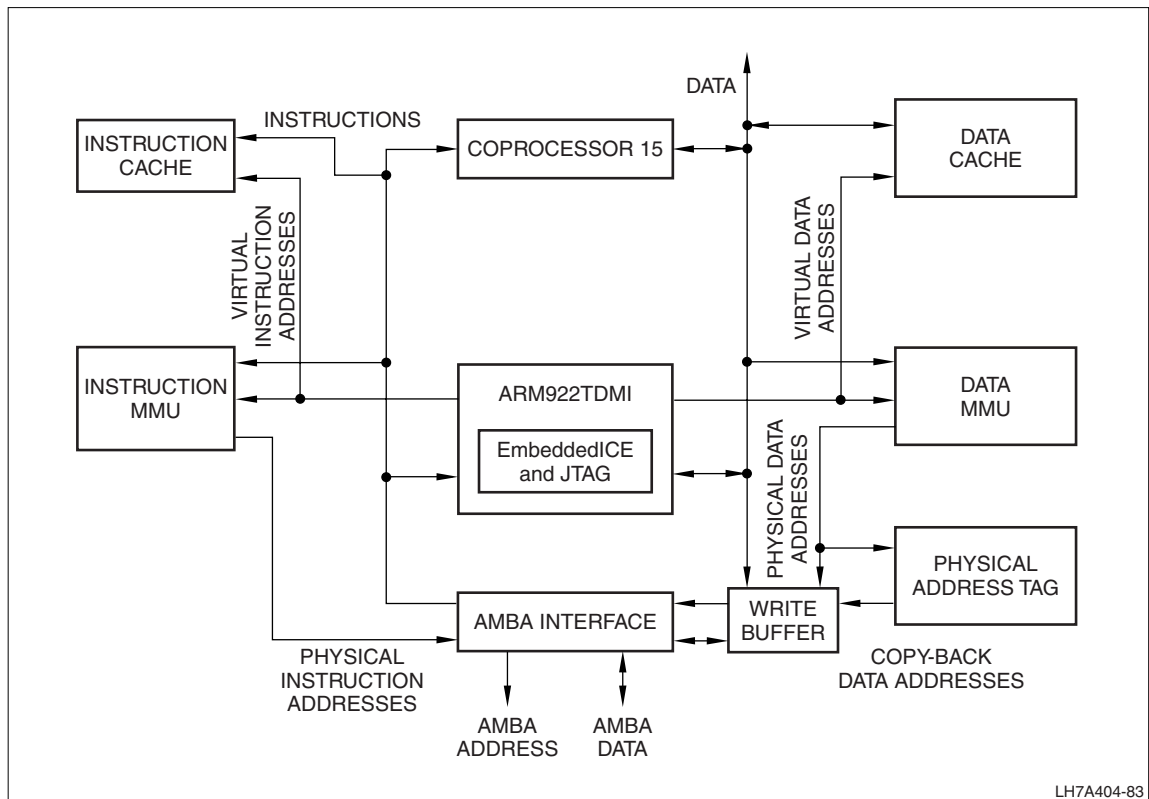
DATA

INSTRUCTIONS

INSTRUCTION CACHE

COPROCESSOR 15

DATA CACHE

VIRTUAL INSTRUCTION ADDRESSES

VIRTUAL DATA ADDRESSES

INSTRUCTION MMU

ARM922TDMI

EmbeddedICE and JTAG

DATA MMU

PHYSICAL DATA ADDRESSES

PHYSICAL ADDRESS TAG

AMBA INTERFACE

WRITE BUFFER

PHYSICAL INSTRUCTION ADDRESSES

COPY-BACK DATA ADDRESSES

AMBA ADDRESS

AMBA DATA

LH7A404-83